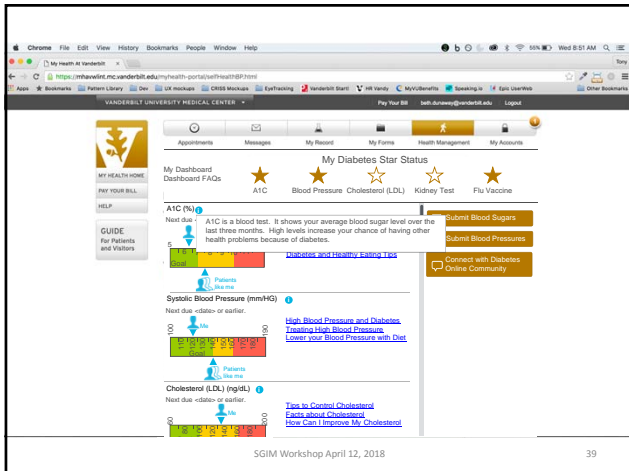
Chrome File Edit View History Bookmarks People Window Help

Wed 8:51 AM

My Health At Vanderbilt ×

Tony

https://mhavwlint.mc.vanderbilt.edu/myhealth-portal/selfHealthBP.html

Apps Bookmarks Pattern Library Dev UX mockups CRISS Mockups EyeTracking Vanderbilt Start! HR Vandy MyVUBenefits Speaking.io Epic UserWeb Other Bookmarks

VANDERBILT UNIVERSITY MEDICAL CENTER

Pay Your Bill beth.dunaway@vanderbilt.edu Logout

MY HEALTH HOME
PAY YOUR BILL
HELP

GUIDE
For Patients and Visitors

Appointments Messages My Record My Forms Health Management My Accounts

My Diabetes Star Status

My Dashboard
Dashboard FAQs

A1C Blood Pressure Cholesterol (LDL) Kidney Test Flu Vaccine

A1C (%)
Next due

A1C is a blood test. It shows your average blood sugar level over the last three months. High levels increase your chance of having other health problems because of diabetes.

Goal

Patients like me

Diabetes and Healthy Eating Tips

Submit Blood Sugars

Submit Blood Pressures

Connect with Diabetes Online Community

Systolic Blood Pressure (mm/HG)

Next due <date> or earlier.

Me

100 190

Goal

Patients like me

High Blood Pressure and Diabetes
Treating High Blood Pressure
Lower your Blood Pressure with Diet

Cholesterol (LDL) (ng/dL)

Next due <date> or earlier.

Me

Tips to Control Cholesterol
Facts about Cholesterol
How Can I Improve My Cholesterol

SGIM Workshop April 12, 2018

39